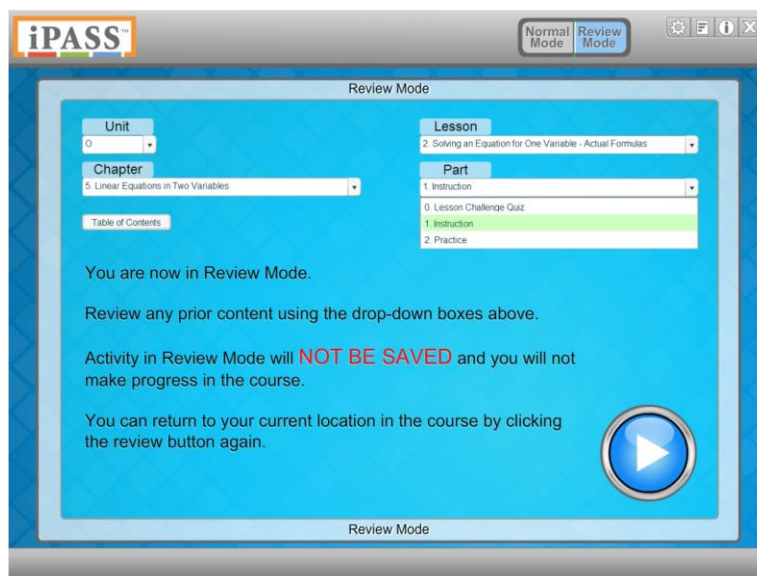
iPASS™

Normal Mode

Review Mode

Review Mode

Unit
O

Lesson
2. Solving an Equation for One Variable - Actual Formulas

Chapter
5. Linear Equations in Two Variables

Part
1. Instruction

0. Lesson Challenge Quiz
1. Instruction
2. Practice

Table of Contents

You are now in Review Mode.

Review any prior content using the drop-down boxes above.

Activity in Review Mode will NOT BE SAVED and you will not make progress in the course.

You can return to your current location in the course by clicking the review button again.

Review Mode